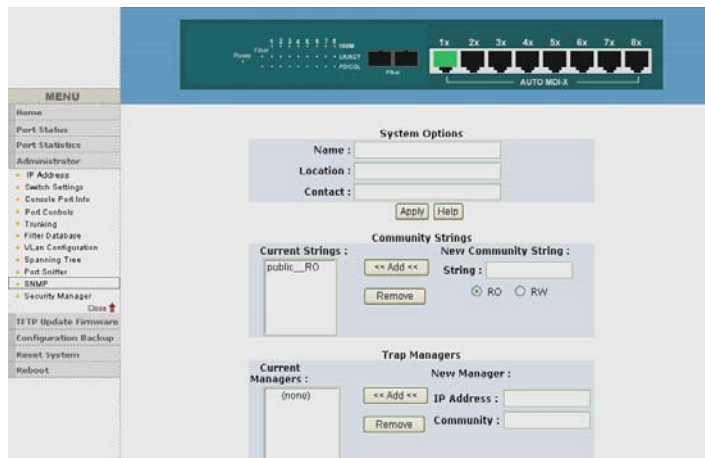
Power
Fiber
1 2 3 4 5 6 7 8
100M
LK/ACT
FD/COL
Fiber
1x 2x 3x 4x 5x 6x 7x 8x
AUTO MDI-X

MENU
Home
Port Status
Port Statistics
Administrator
IP Address
Switch Settings
Console Port Info
Port Controls
Trunking
Filter Database
VLan Configuration
Spanning Tree
Port Sniffer
SNMP
Security Manager
Close
TFTP Update Firmware
Configuration Backup
Reset System
Reboot

System Options
Name :
Location :
Contact :
Apply Help

Community Strings
Current Strings :
public__RO
<< Add <<
Remove
New Community String :
String :
RO RW

Trap Managers
Current Managers :
(none)
<< Add <<
Remove
New Manager :
IP Address :
Community :